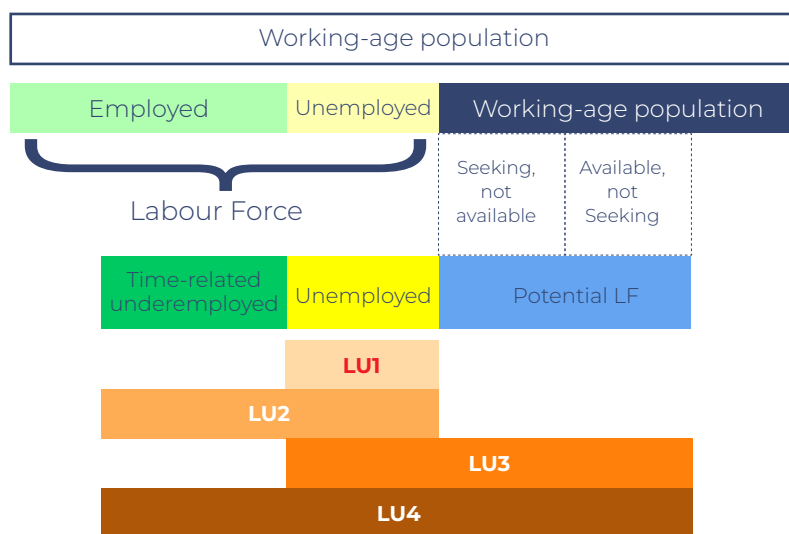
Working-age population

Employed

Unemployed

Working-age population

Labour Force

Seeking, not available

Available, not Seeking

Time-related underemployed

Unemployed

Potential LF

LU1

LU2

LU3

LU4